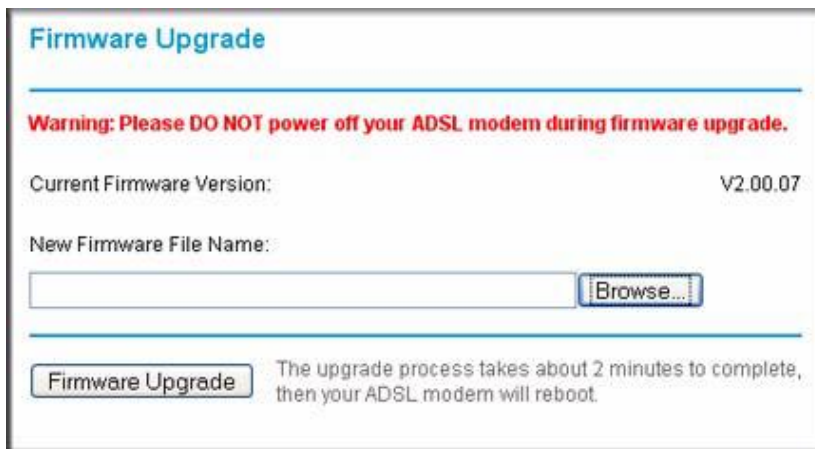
Firmware Upgrade

Warning: Please DO NOT power off your ADSL modem during firmware upgrade.

Current Firmware Version: V2.00.07

New Firmware File Name:

Browse...

Firmware Upgrade

The upgrade process takes about 2 minutes to complete, then your ADSL modem will reboot.